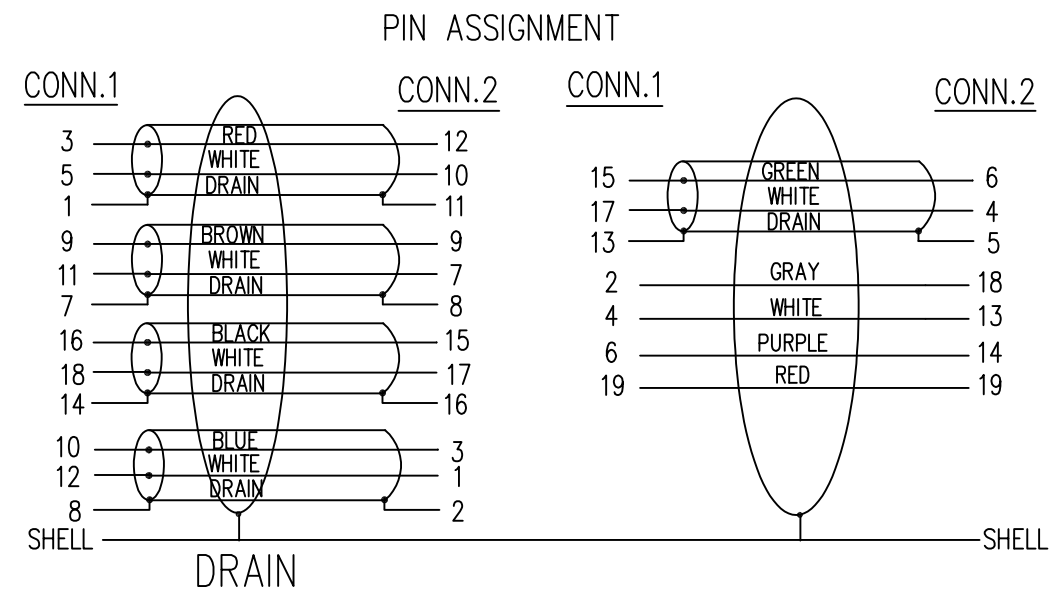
PIN ASSIGNMENT

CONN.1

CONN.2

3 RED 12
5 WHITE 10
1 DRAIN 11

9 BROWN 9
11 WHITE 7
7 DRAIN 8

16 BLACK 15
18 WHITE 17
14 DRAIN 16

10 BLUE 3
12 WHITE 1
8 DRAIN 2

SHELL

DRAIN

CONN.1

CONN.2

15 GREEN 6
17 WHITE 4
13 DRAIN 5

2 GRAY 18
4 WHITE 13
6 PURPLE 14
19 RED 19

SHELL